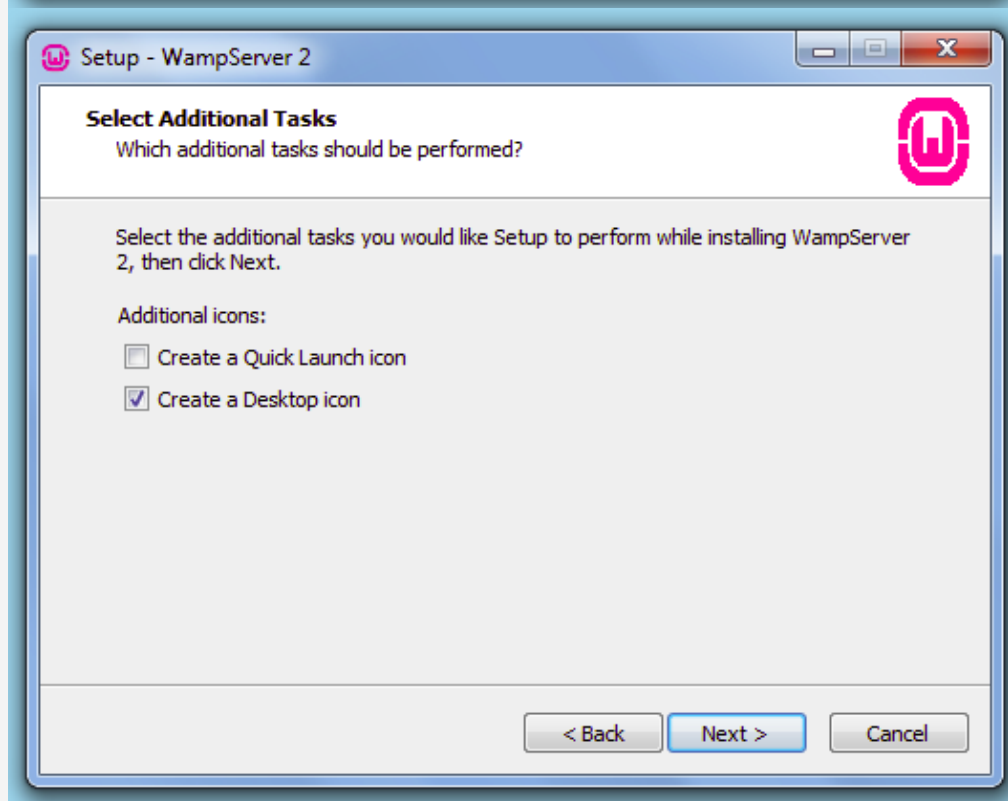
Setup - WampServer 2

Select Additional Tasks
Which additional tasks should be performed?

Select the additional tasks you would like Setup to perform while installing WampServer 2, then click Next.

Additional icons:

Create a Quick Launch icon

Create a Desktop icon

< Back
Next >
Cancel